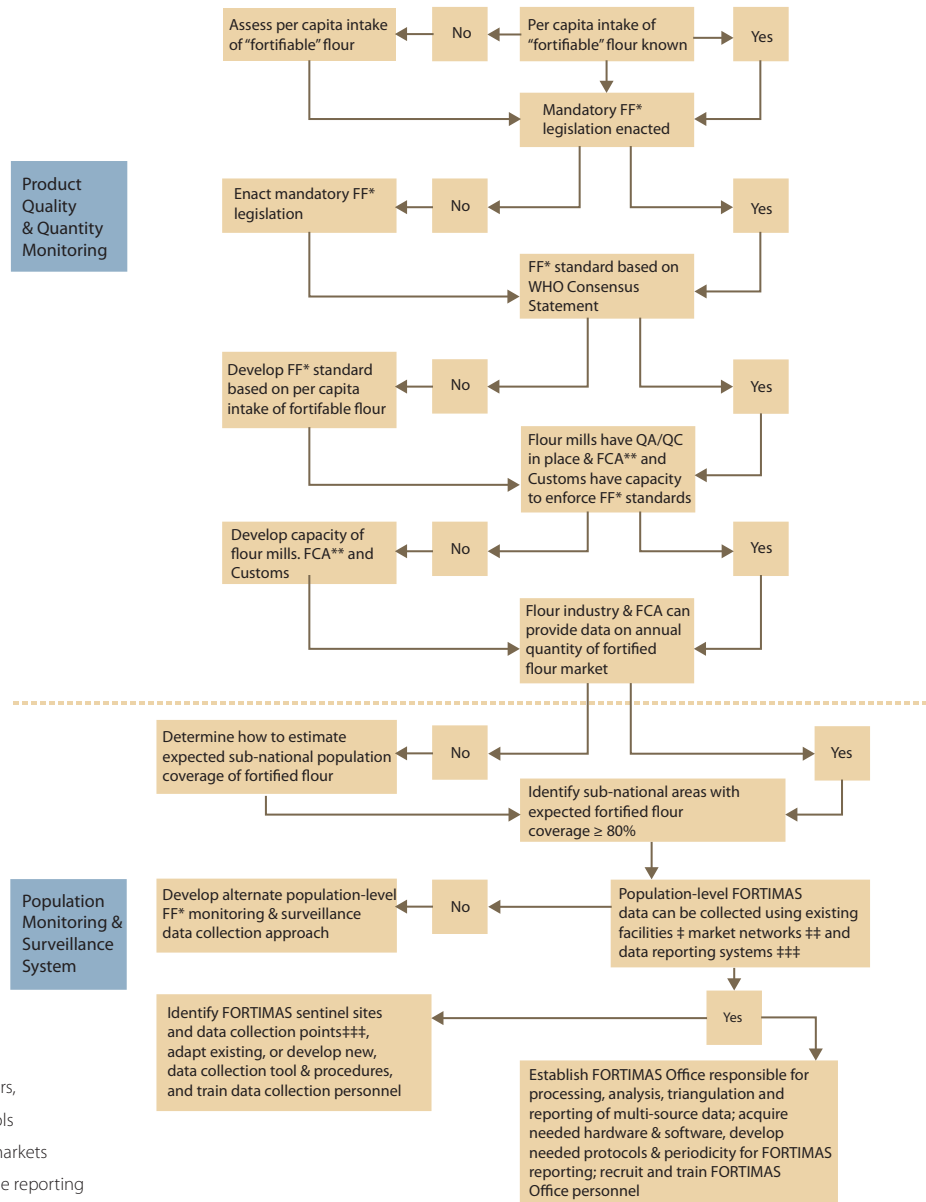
Product Quality & Quantity Monitoring

Assess per capita intake of "fortifiable" flour

No

Per capita intake of "fortifiable" flour known

Yes

Mandatory FF* legislation enacted

Enact mandatory FF* legislation

No

Yes

FF* standard based on WHO Consensus Statement

Develop FF* standard based on per capita intake of fortifable flour

No

Yes

Flour mills have QA/QC in place & FCA** and Customs have capacity to enforce FF* standards

Develop capacity of flour mills. FCA** and Customs

No

Yes

Flour industry & FCA can provide data on annual quantity of fortified flour market

Determine how to estimate expected sub-national population coverage of fortified flour

No

Yes

Identify sub-national areas with expected fortified flour coverage ≥ 80%

Population Monitoring & Surveillance System

Develop alternate population-level FF* monitoring & surveillance data collection approach

No

Population-level FORTIMAS data can be collected using existing facilities ‡ market networks ‡‡ and data reporting systems ‡‡‡

Identify FORTIMAS sentinel sites and data collection points‡‡‡, adapt existing, or develop new, data collection tool & procedures, and train data collection personnel

Yes

Establish FORTIMAS Office responsible for processing, analysis, triangulation and reporting of multi-source data; acquire needed hardware & software, develop needed protocols & periodicity for FORTIMAS reporting; recruit and train FORTIMAS Office personnel

rs,

ols

markets

e reporting